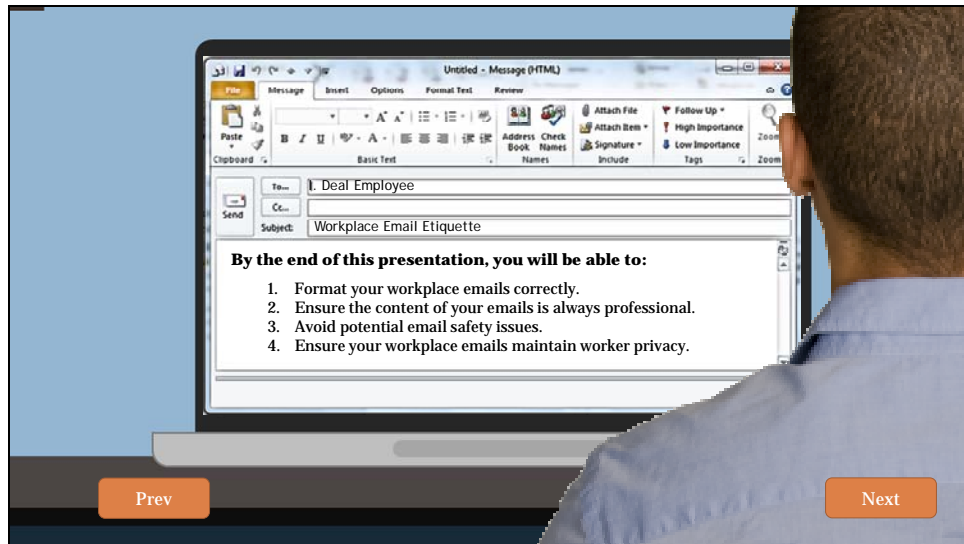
Untitled - Message (HTML)

File Message Insert Options Format Text Review

Paste
Clipboard
Basic Text
Address Book
Check Names
Names
Attach File
Attach Item
Signature
Include
Follow Up
High Importance
Low Importance
Tags
Zoom
Zoom

Send
To...
I. Deal Employee
Cc...
Subject:
Workplace Email Etiquette

**By the end of this presentation, you will be able to:**

1. Format your workplace emails correctly.
2. Ensure the content of your emails is always professional.
3. Avoid potential email safety issues.
4. Ensure your workplace emails maintain worker privacy.

Prev

Next